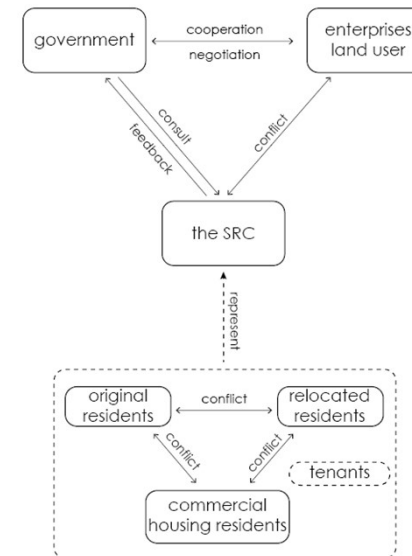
government

cooperation

negotiation

enterprises
land user

consult

feedback

conflict

the SRC

represent

original
residents

conflict

relocated
residents

conflict

conflict

tenants

commercial
housing residents